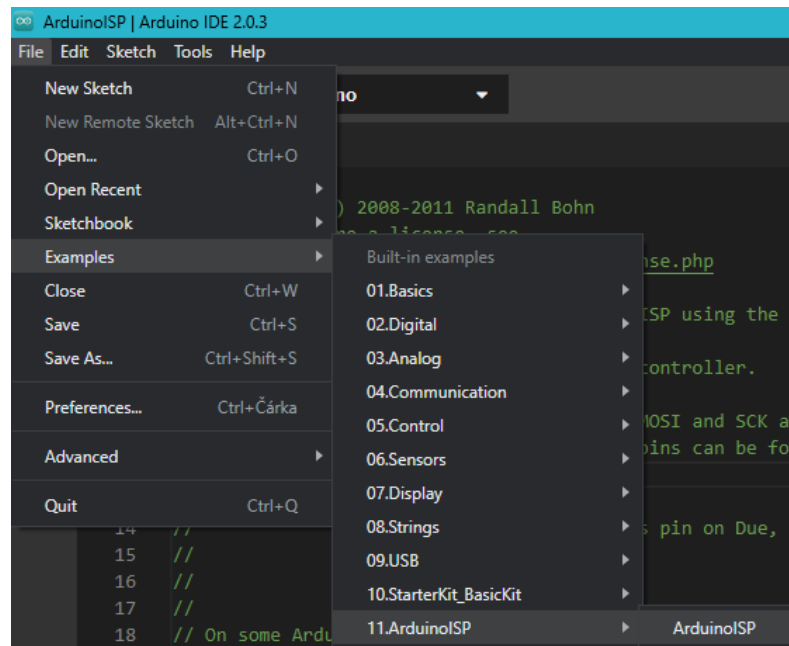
ArduinoISP | Arduino IDE 2.0.3

File Edit Sketch Tools Help

New Sketch Ctrl+N
New Remote Sketch Alt+Ctrl+N
Open... Ctrl+O
Open Recent
Sketchbook
Examples
Close Ctrl+W
Save Ctrl+S
Save As... Ctrl+Shift+S
Preferences... Ctrl+Čárka
Advanced
Quit Ctrl+Q

Built-in examples
01.Basics
02.Digital
03.Analog
04.Communication
05.Control
06.Sensors
07.Display
08.Strings
09.USB
10.StarterKit_BasicKit
11.ArduinoISP

ArduinoISP

no

) 2008-2011 Randall Bohn
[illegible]
nse.php
ISP using the
controller.
MOSI and SCK a
pins can be fo
s pin on Due,

14 //
15 //
16 //
17 //
18 // On some Ardu